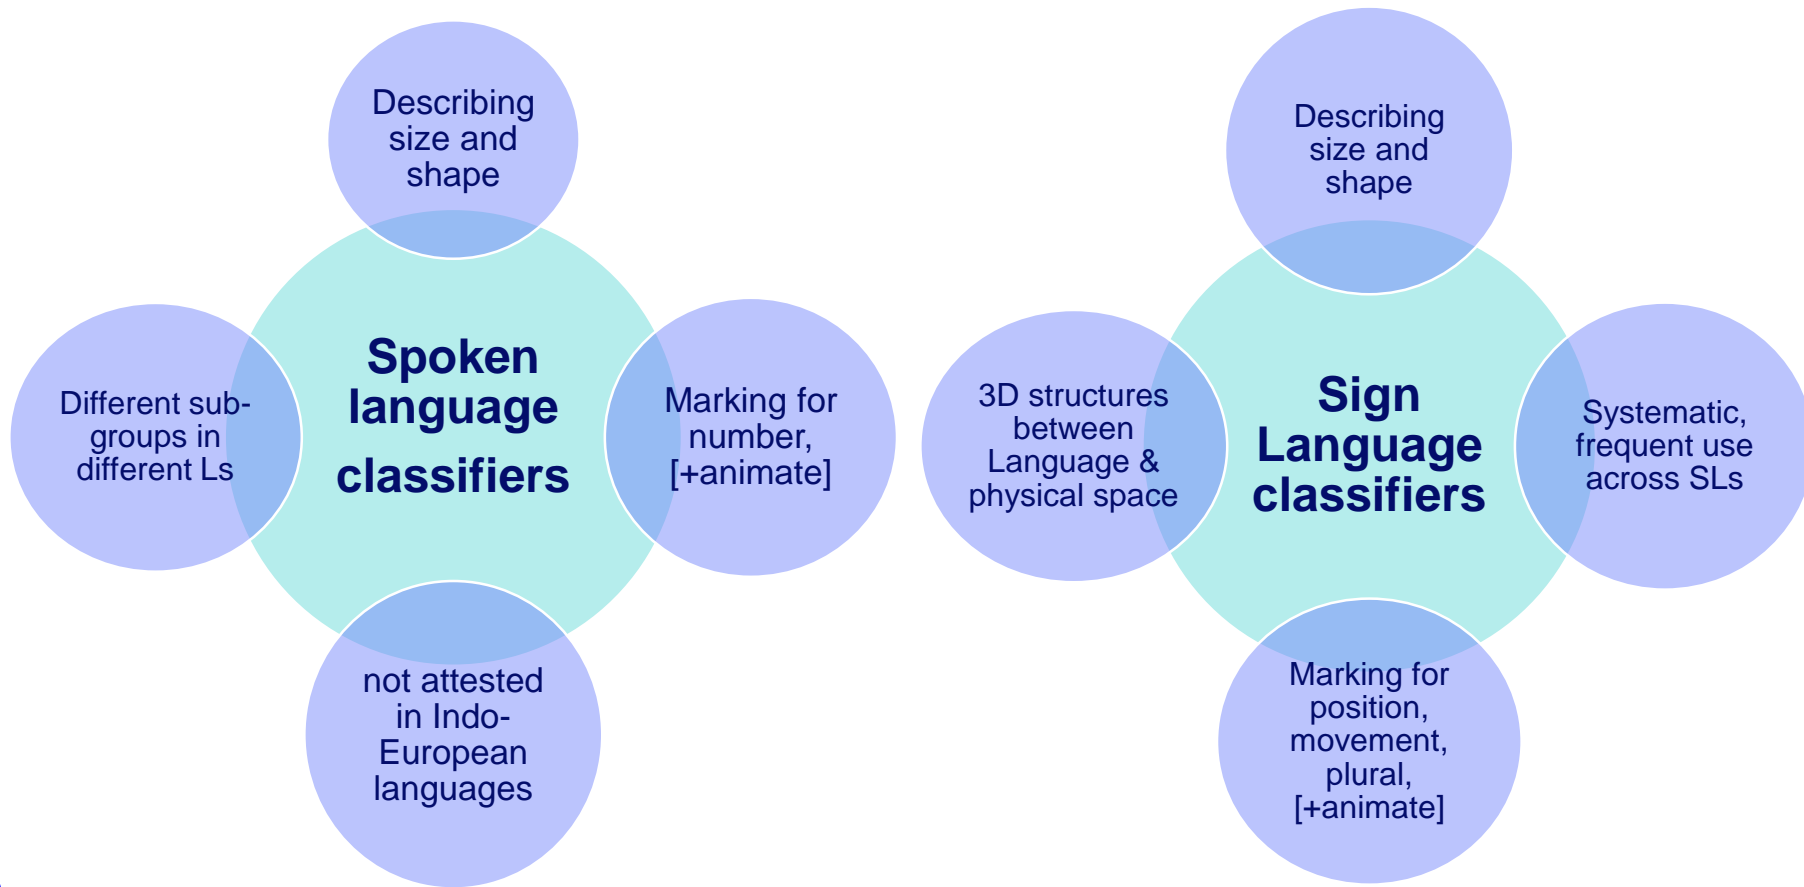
Describing size and shape

Different sub-groups in different Ls

Spoken language classifiers

Marking for number, [+animate]

not attested in Indo-European languages

Describing size and shape

3D structures between Language & physical space

Sign Language classifiers

Systematic, frequent use across SLs

Marking for position, movement, plural, [+animate]